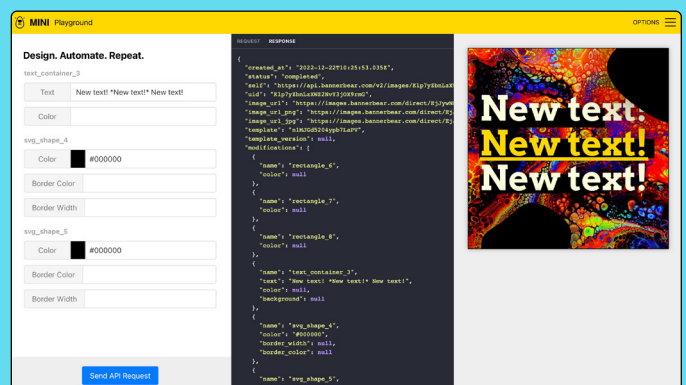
MINI Playground

OPTIONS

Design. Automate. Repeat.

text_container_3

Text | New text! *New text!* New text!

Color

svg_shape_4

Color | #000000

Border Color

Border Width

svg_shape_5

Color | #000000

Border Color

Border Width

Send API Request

REQUEST RESPONSE

{
"created_at": "2022-12-22T10:25:53.035Z",
"status": "completed",
"self": "https://api.bannerbear.com/v2/images/Klp7yZbnLaX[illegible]
"uid": "Klp7yZbnLaXNZ2NvYjOX9rmG",
"image_url": "https://images.bannerbear.com/direct/Ej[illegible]
"image_url_png": "https://images.bannerbear.com/direct/Ej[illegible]
"image_url_jpg": "https://images.bannerbear.com/direct/Ej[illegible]
"template": "n1MJGd5204ypb7LaPV",
"template_version": null,
"modifications": [
{
"name": "rectangle_6",
"color": null
},
{
"name": "rectangle_7",
"color": null
},
{
"name": "rectangle_8",
"color": null
},
{
"name": "text_container_3",
"text": "New text! *New text!* New text!",
"color": null,
"background": null
},
{
"name": "svg_shape_4",
"color": "#000000",
"border_width": null,
"border_color": null
},
{
"name": "svg_shape_5",

New text!
New text!
New text!